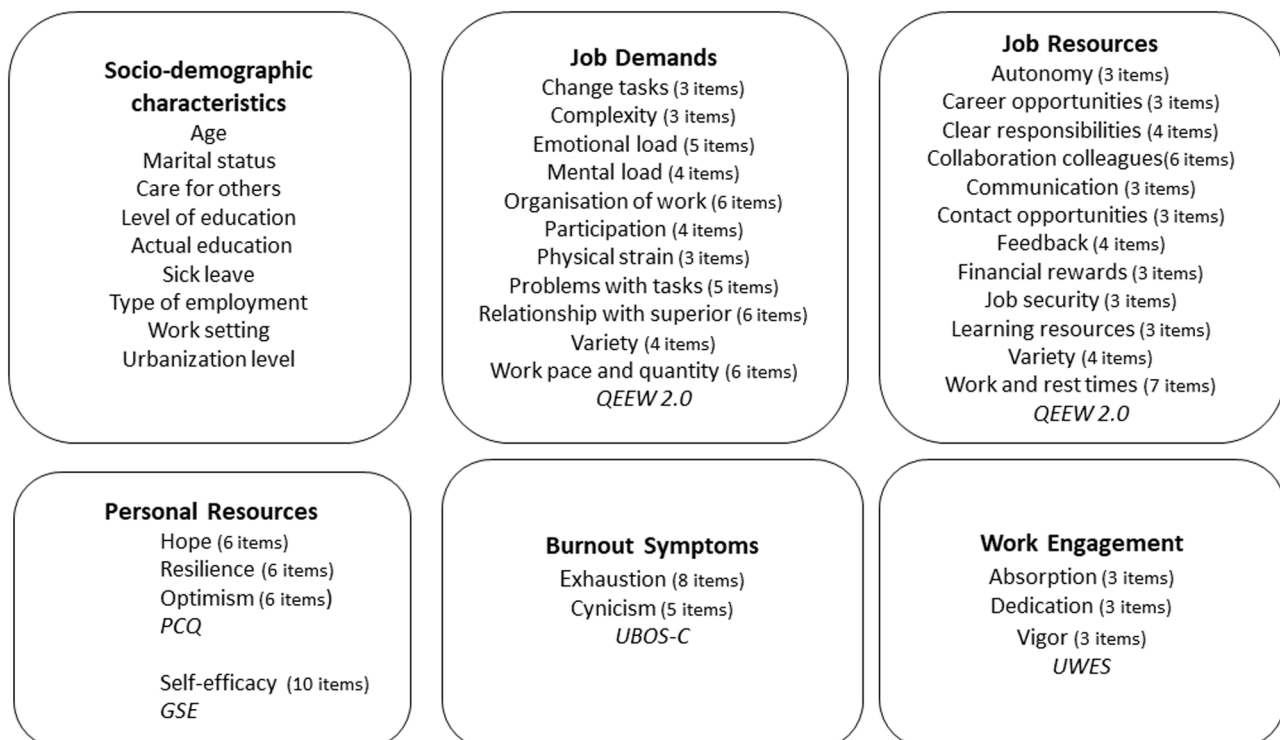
Socio-demographic characteristics
Age
Marital status
Care for others
Level of education
Actual education
Sick leave
Type of employment
Work setting
Urbanization level

Job Demands
Change tasks (3 items)
Complexity (3 items)
Emotional load (5 items)
Mental load (4 items)
Organisation of work (6 items)
Participation (4 items)
Physical strain (3 items)
Problems with tasks (5 items)
Relationship with superior (6 items)
Variety (4 items)
Work pace and quantity (6 items)
QEEW 2.0

Job Resources
Autonomy (3 items)
Career opportunities (3 items)
Clear responsibilities (4 items)
Collaboration colleagues(6 items)
Communication (3 items)
Contact opportunities (3 items)
Feedback (4 items)
Financial rewards (3 items)
Job security (3 items)
Learning resources (3 items)
Variety (4 items)
Work and rest times (7 items)
QEEW 2.0

Personal Resources
Hope (6 items)
Resilience (6 items)
Optimism (6 items)
PCQ

Self-efficacy (10 items)
GSE

Burnout Symptoms
Exhaustion (8 items)
Cynicism (5 items)
UBOS-C

Work Engagement
Absorption (3 items)
Dedication (3 items)
Vigor (3 items)
UWES